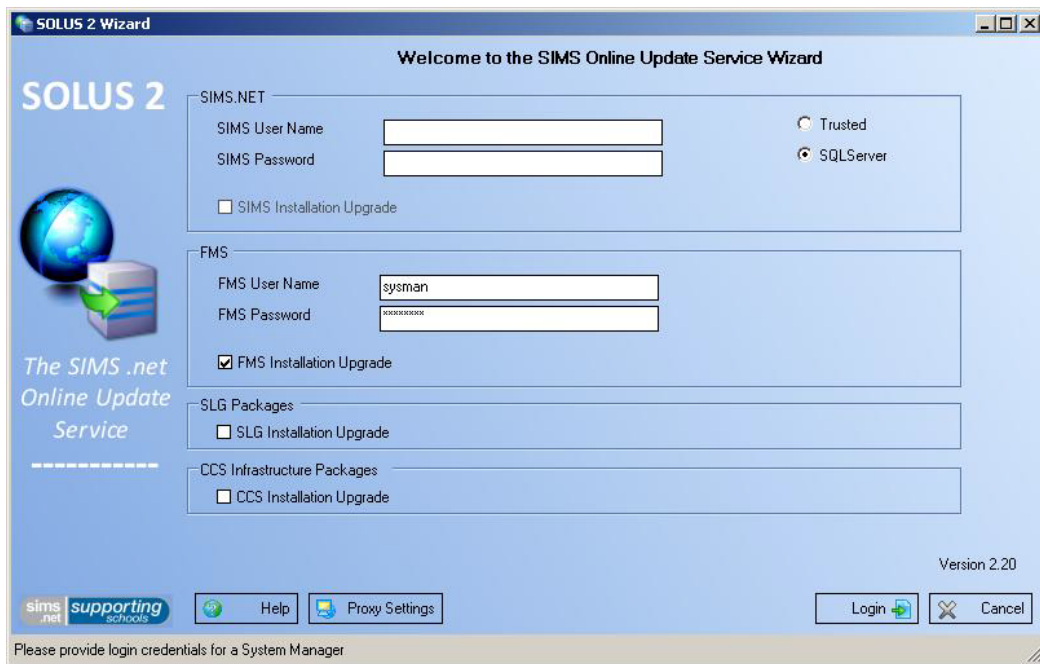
SOLUS 2 Wizard

Welcome to the SIMS Online Update Service Wizard

SOLUS 2

SIMS.NET
SIMS User Name
SIMS Password
Trusted
SQLServer
SIMS Installation Upgrade

FMS
FMS User Name sysman
FMS Password ********
FMS Installation Upgrade

The SIMS .net Online Update Service

SLG Packages
SLG Installation Upgrade

CCS Infrastructure Packages
CCS Installation Upgrade

Version 2.20

sims .net supporting schools

Help
Proxy Settings
Login
Cancel

Please provide login credentials for a System Manager